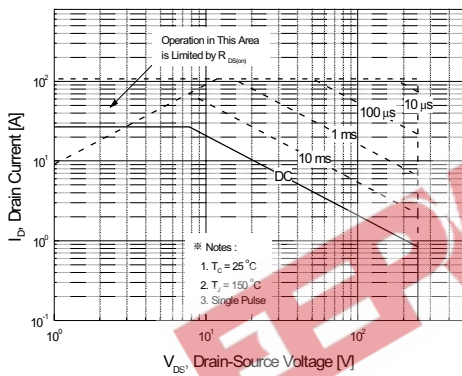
Operation in This Area is Limited by $R_{DS(on)}$

$10^2$

$10^1$

$10^0$

$10^{-1}$

100 µs

10 µs

1 ms

10 ms

DC

※ Notes :

1. $T_C = 25\,^\circ C$

2. $T_J = 150\,^\circ C$

3. Single Pulse

$I_D$, Drain Current [A]

$10^0$

$10^1$

$10^2$

$V_{DS}$, Drain-Source Voltage [V]